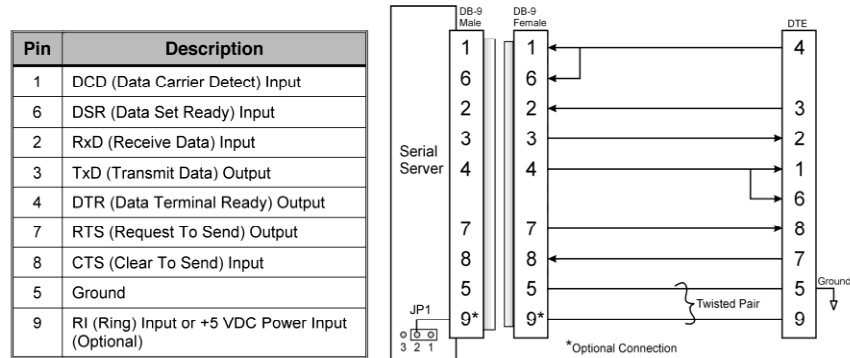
| Pin | Description |
|---|---|
| 1 | DCD (Data Carrier Detect) Input |
| 6 | DSR (Data Set Ready) Input |
| 2 | RxD (Receive Data) Input |
| 3 | TxD (Transmit Data) Output |
| 4 | DTR (Data Terminal Ready) Output |
| 7 | RTS (Request To Send) Output |
| 8 | CTS (Clear To Send) Input |
| 5 | Ground |
| 9 | RI (Ring) Input or +5 VDC Power Input (Optional) |

DB-9 Male
DB-9 Female
DTE

Serial Server

1 6 2 3 4 7 8 5 9*

1 6 2 3 4 7 8 5 9*

4 3 2 1 6 8 7 5 9

Ground

Twisted Pair

JP1
3 2 1

*Optional Connection